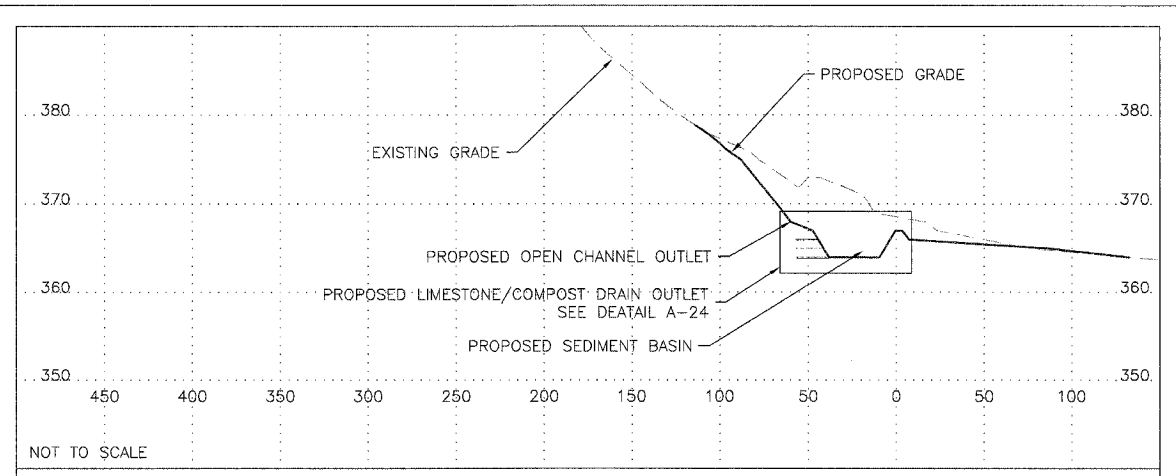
PROPOSED GRADE

380

380

EXISTING GRADE

370

370

PROPOSED OPEN CHANNEL OUTLET

360

PROPOSED LIMESTONE/COMPOST DRAIN OUTLET
SEE DEATAIL A-24

360

PROPOSED SEDIMENT BASIN

350

350

450 400 350 300 250 200 150 100 50 0 50 100

NOT TO SCALE